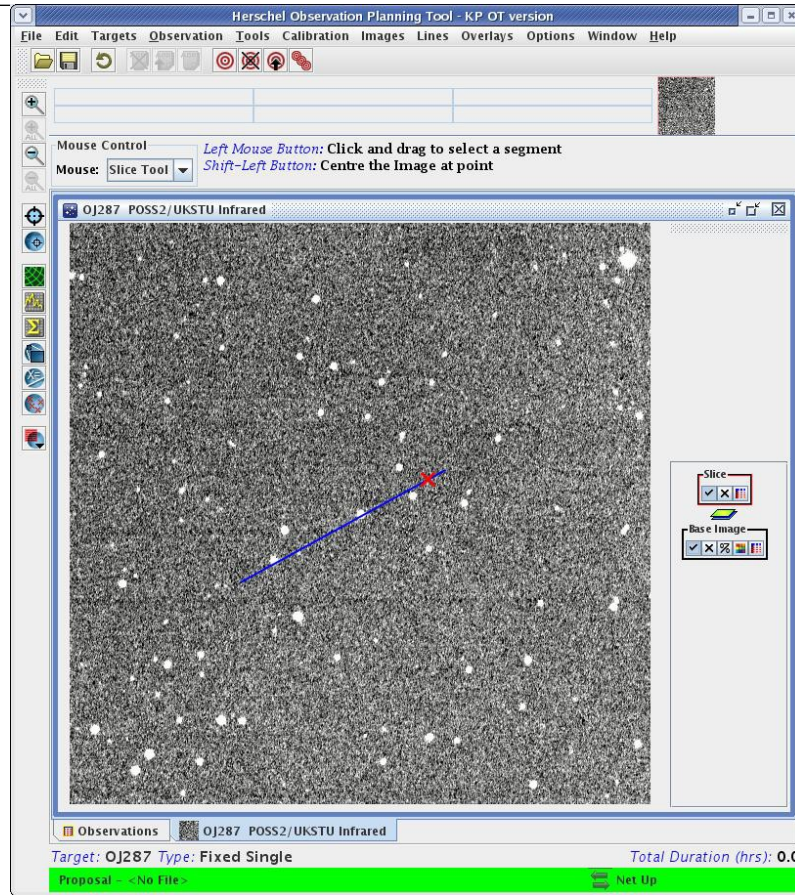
Herschel Observation Planning Tool - KP OT version

File Edit Targets Observation Tools Calibration Images Lines Overlays Options Window Help

Mouse Control
Mouse: Slice Tool

Left Mouse Button: Click and drag to select a segment
Shift-Left Button: Centre the Image at point

OJ287 POSS2/UKSTU Infrared

Slice

Base Image

Observations
OJ287 POSS2/UKSTU Infrared

Target: OJ287 Type: Fixed Single
Total Duration (hrs): 0.0

Proposal - <No File>
Net Up